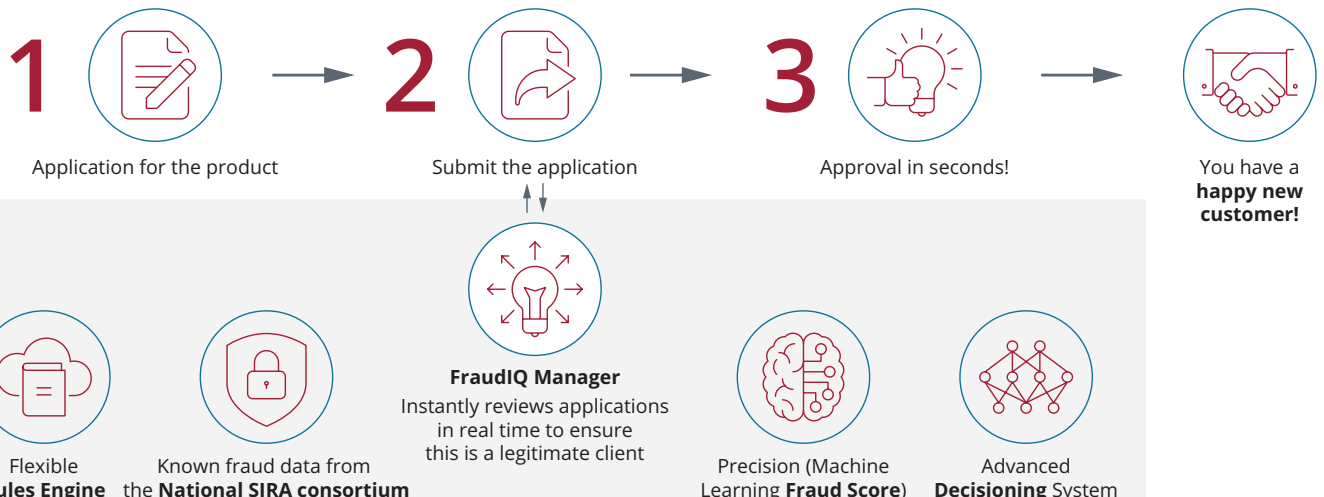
1

Application for the product

2

Submit the application

3

Approval in seconds!

You have a **happy new customer!**

**FraudIQ Manager**
Instantly reviews applications in real time to ensure this is a legitimate client

Flexible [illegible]ules Engine

Known fraud data from the **National SIRA consortium**

Precision (Machine Learning **Fraud Score**)

Advanced **Decisioning** System